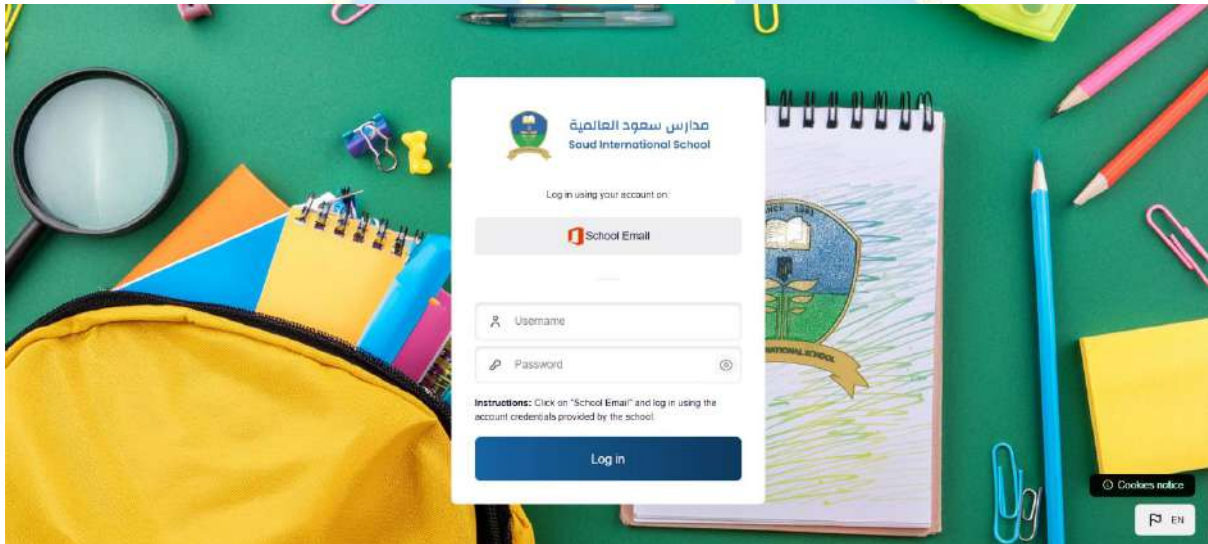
مدارس سعود العالمية
Saud International School

Log in using your account on:

School Email

Username

Password

Instructions: Click on "School Email" and log in using the account credentials provided by the school.

Log in

Cookies notice

EN